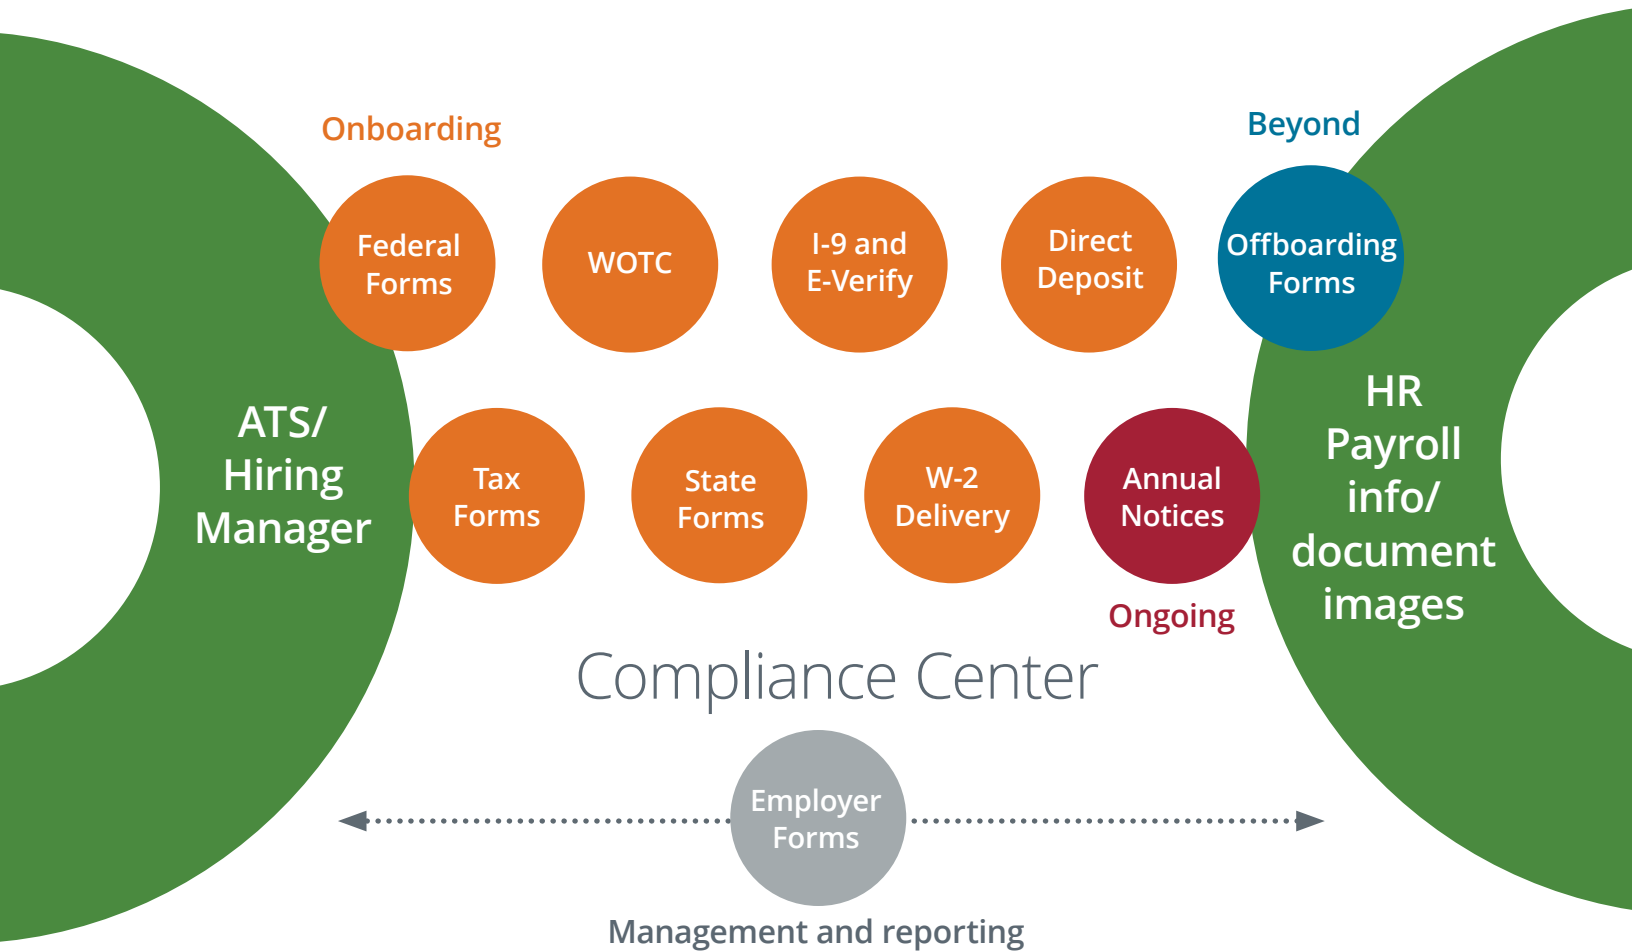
Onboarding

Beyond

Federal Forms

WOTC

I-9 and E-Verify

Direct Deposit

Offboarding Forms

ATS/ Hiring Manager

Tax Forms

State Forms

W-2 Delivery

Annual Notices

HR Payroll info/ document images

Ongoing

Compliance Center

Employer Forms

Management and reporting